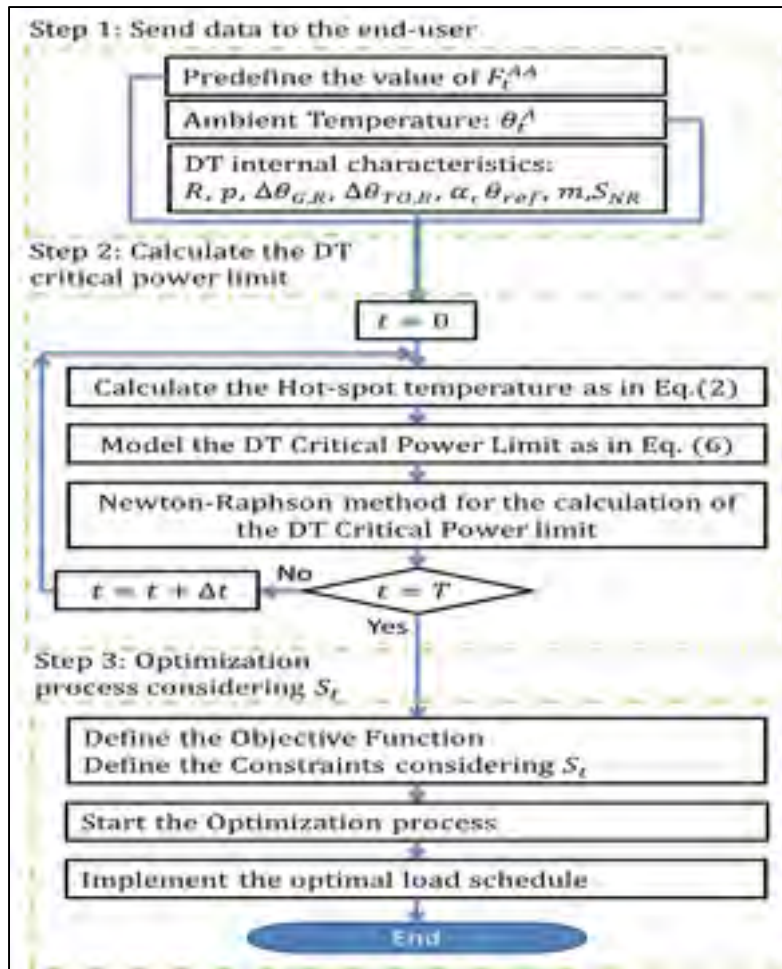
Step 1: Send data to the end-user

Predefine the value of $F_t^{AA}$

Ambient Temperature: $\theta_t^A$

DT internal characteristics: $R$, $p$, $\Delta\theta_{G,R}$, $\Delta\theta_{TO,R}$, $\alpha$, $\theta_{ref}$, $m$, $S_{NR}$

Step 2: Calculate the DT critical power limit

$t = 0$

Calculate the Hot-spot temperature as in Eq.(2)

Model the DT Critical Power Limit as in Eq. (6)

Newton-Raphson method for the calculation of the DT Critical Power limit

$t = T$

No

$t = t + \Delta t$

Yes

Step 3: Optimization process considering $S_t$

Define the Objective Function
Define the Constraints considering $S_t$

Start the Optimization process

Implement the optimal load schedule

End